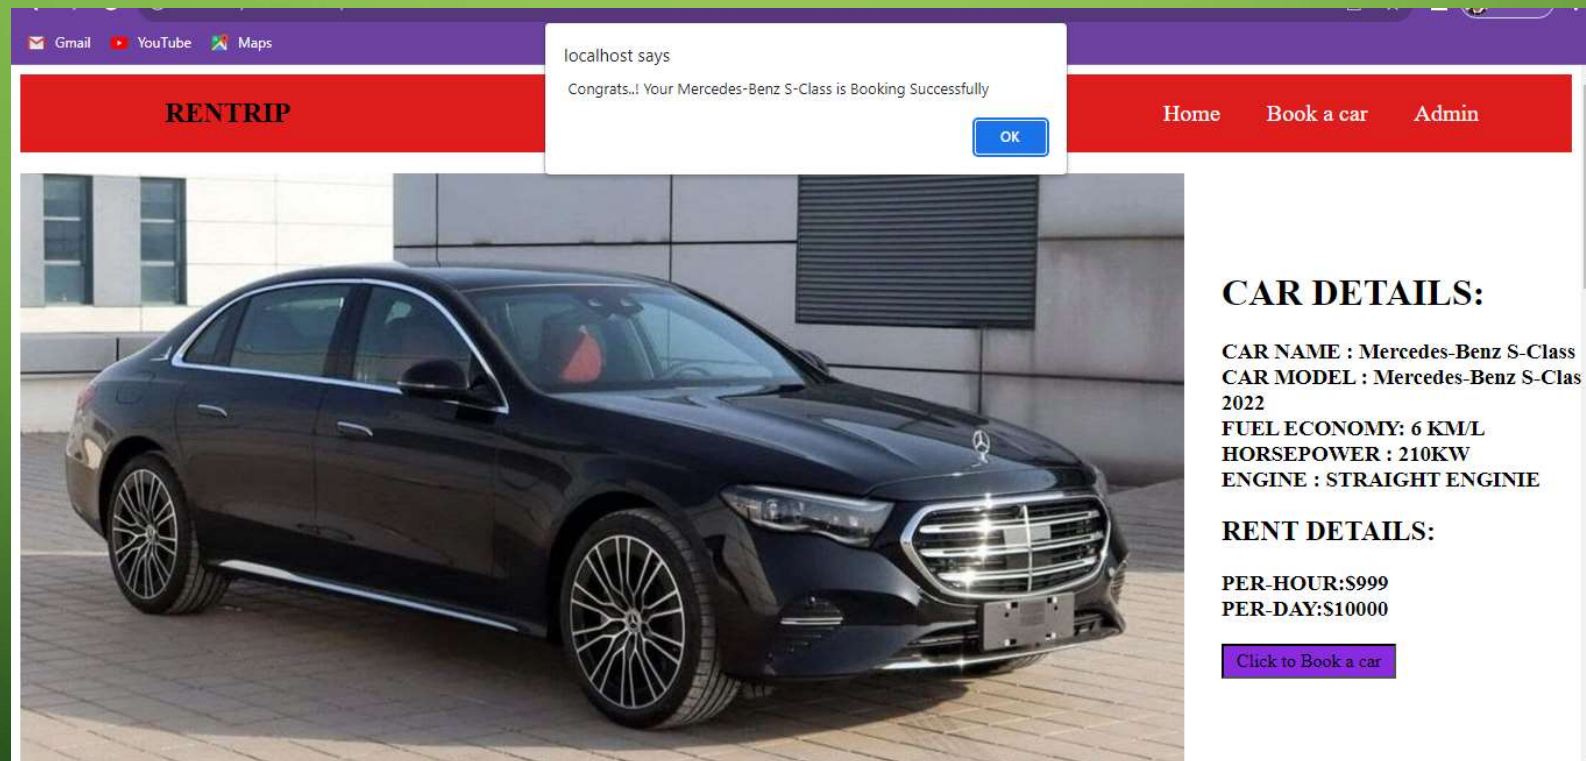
Gmail YouTube Maps

localhost says

Congrats..! Your Mercedes-Benz S-Class is Booking Successfully

OK

RENTRIP

Home Book a car Admin

CAR DETAILS:

CAR NAME : Mercedes-Benz S-Class
CAR MODEL : Mercedes-Benz S-Clas
2022
FUEL ECONOMY: 6 KM/L
HORSEPOWER : 210KW
ENGINE : STRAIGHT ENGINIE

RENT DETAILS:

PER-HOUR:$999
PER-DAY:$10000

Click to Book a car